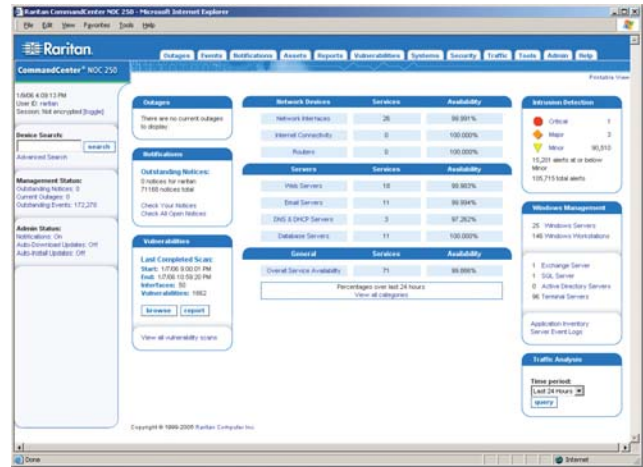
Raritan CommandCenter NOC 250 - Microsoft Internet Explorer

File Edit View Favorites Tools Help

Raritan.

CommandCenter® NOC 250

Outages Events Notifications Assets Reports Vulnerabilities Systems Security Traffic Tools Admin Help

Printable View

1/9/06 4:09:13 PM
User ID: raritan
Session: Not encrypted [toggle]

Device Search:
search
Advanced Search

Management Status:
Outstanding Notices: 0
Current Outages: 0
Outstanding Events: 172,270

Admin Status:
Notifications: On
Auto-Download Updates: Off
Auto-Install Updates: Off

Outages
There are no current outages to display.

Notifications
Outstanding Notices:
0 notices for raritan
71168 notices total

Check Your Notices
Check All Open Notices

Vulnerabilities
Last Completed Scan:
Start: 1/7/06 9:00:01 PM
End: 1/7/06 10:59:20 PM
Interfaces: 50
Vulnerabilities: 1662

browse report

View all vulnerability scans

| Network Devices | Services | Availability |
|---|---|---|
| Network Interfaces | 26 | 99.991% |
| Internet Connectivity | 0 | 100.000% |
| Routers | 0 | 100.000% |

| Servers | Services | Availability |
|---|---|---|
| Web Servers | 18 | 99.983% |
| Email Servers | 11 | 99.994% |
| DNS & DHCP Servers | 3 | 97.262% |
| Database Servers | 11 | 100.000% |

| General | Services | Availability |
|---|---|---|
| Overall Service Availability | 71 | 99.866% |

Percentages over last 24 hours
View all categories

Intrusion Detection
Critical 1
Major 3
Minor 90,510
15,201 alerts at or below Minor
105,715 total alerts

Windows Management
25 Windows Servers
148 Windows Workstations

1 Exchange Server
1 SQL Server
0 Active Directory Servers
96 Terminal Servers

Application Inventory
Server Event Logs

Traffic Analysis
Time period:
Last 24 Hours
query

Copyright © 1999-2005 Raritan Computer Inc.

Done
Internet